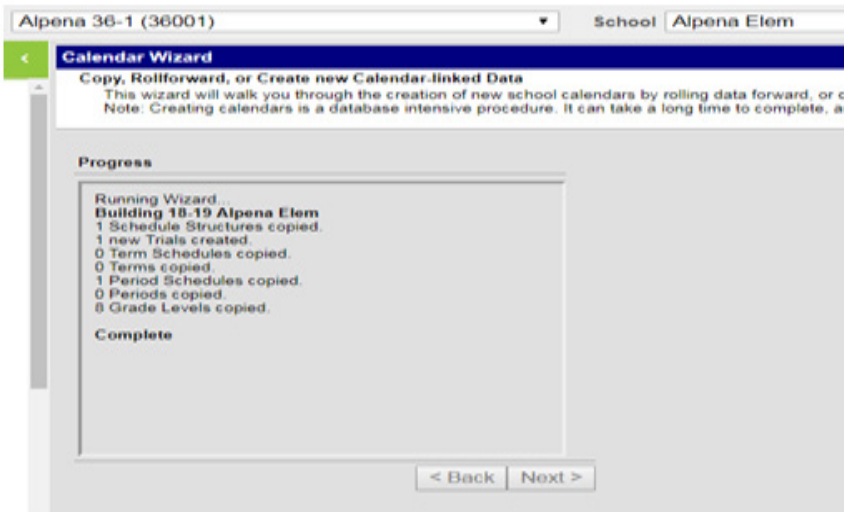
Alpena 36-1 (36001)

School Alpena Elem

<

Calendar Wizard

Copy, Rollforward, or Create new Calendar-linked Data

This wizard will walk you through the creation of new school calendars by rolling data forward, or c

Note: Creating calendars is a database intensive procedure. It can take a long time to complete, a

Progress

Running Wizard...
Building 18-19 Alpena Elem
1 Schedule Structures copied.
1 new Trials created.
0 Term Schedules copied.
0 Terms copied.
1 Period Schedules copied.
0 Periods copied.
8 Grade Levels copied.

Complete

< Back Next >